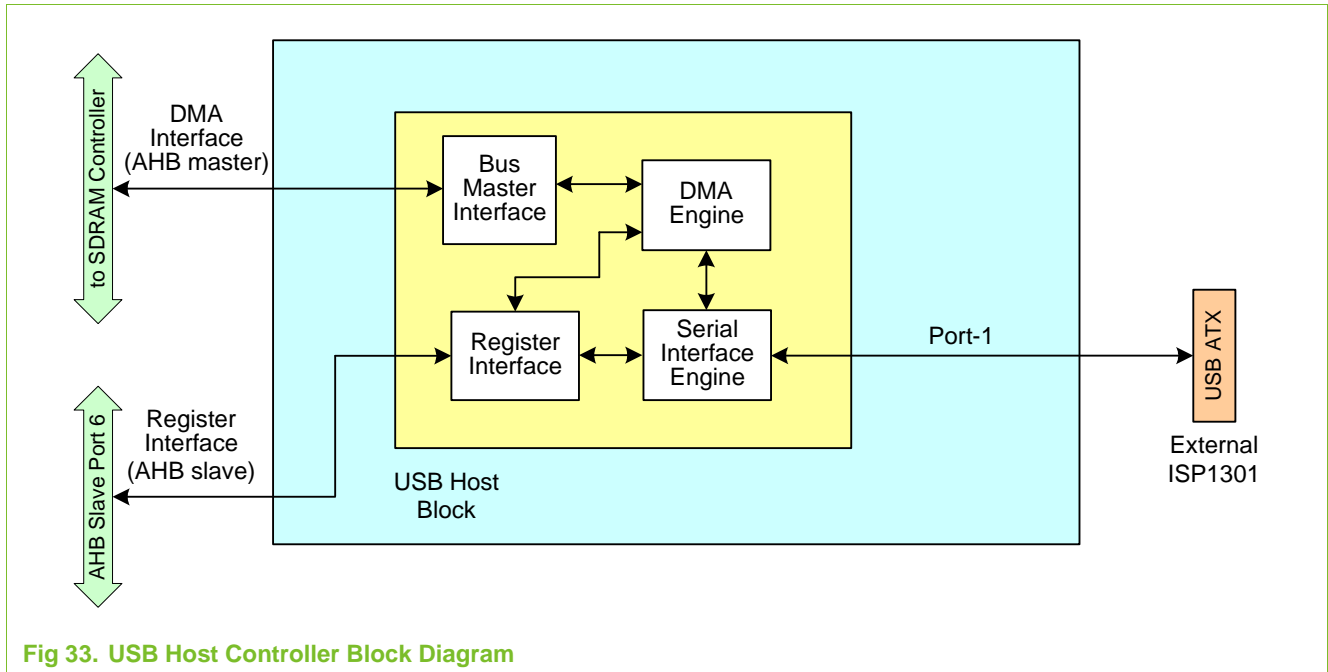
to SDRAM Controller

DMA Interface (AHB master)

Bus Master Interface

DMA Engine

Register Interface

Serial Interface Engine

Port-1

USB ATX

External ISP1301

AHB Slave Port 6

Register Interface (AHB slave)

USB Host Block

Fig 33. USB Host Controller Block Diagram